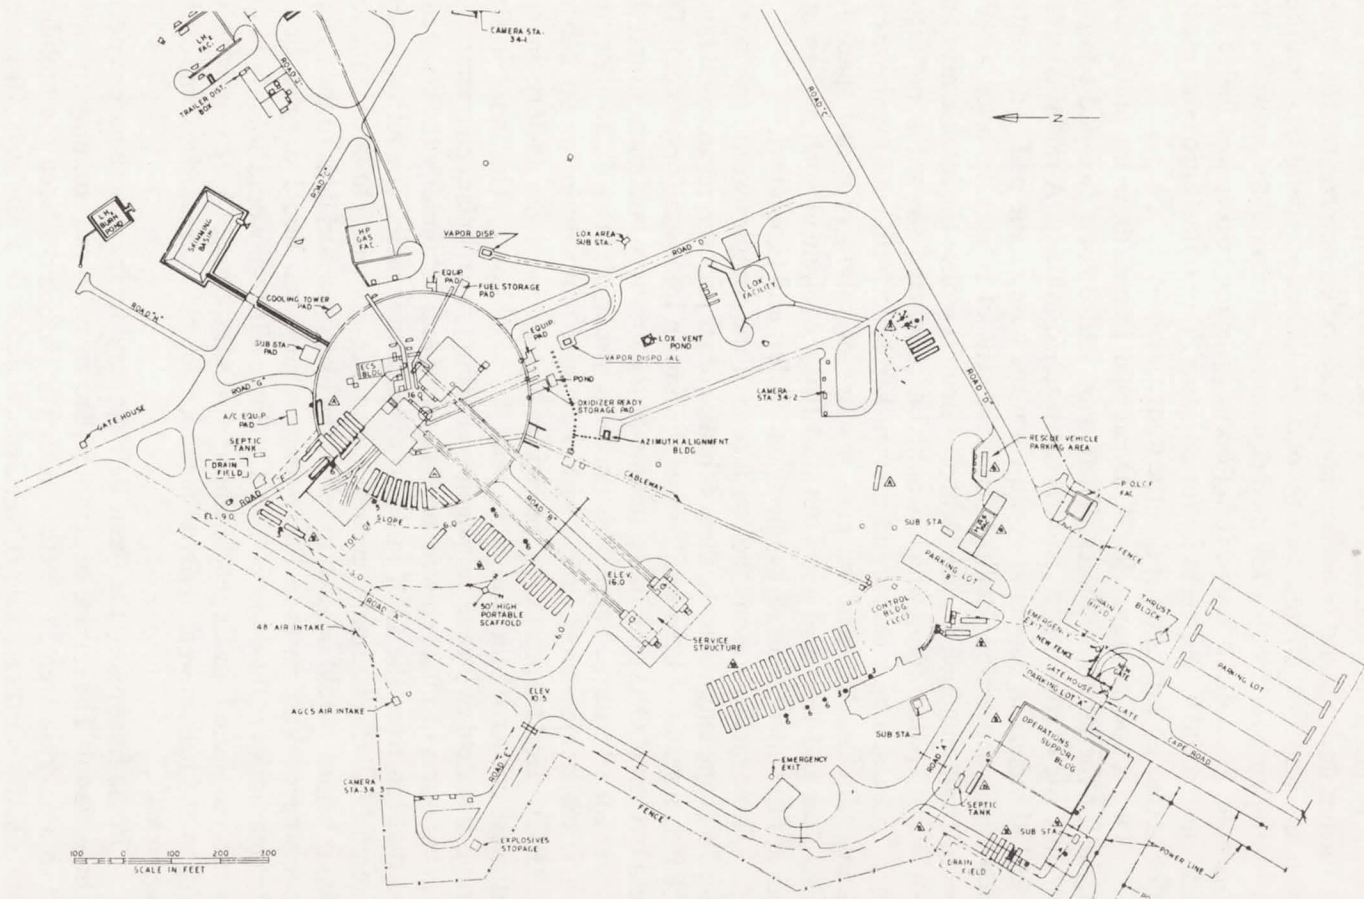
CAMERA STA. 34-1

LH FAC.

ROAD 'E'

TRAILER DIST. BOX

ROAD 'C'

N

LH BURN POND

SKIMMING BASIN

HP GAS FAC.

VAPOR DISP

LOX AREA SUB STA.

ROAD 'D'

LOX FACILITY

EQUIP PAD

FUEL STORAGE PAD

COOLING TOWER PAD

ROAD 'A'

SUB STA PAD

ECS BLDG

EQUIP PAD

LOX VENT POND

VAPOR DISPOSAL

ROAD 'G'

POND

ROAD 'D'

OXIDIZER READY STORAGE PAD

CAMERA STA. 34-2

GATE HOUSE

A/C EQUIP. PAD

SEPTIC TANK

DRAIN FIELD

AZIMUTH ALIGNMENT BLDG

RESCUE VEHICLE PARKING AREA

CABLEWAY

ROAD 'F'

EL. 9.0

TOE OF SLOPE

6.0

ROAD 'B'

P.O.L.C.F. FAC.

SUB STA

FENCE

PARKING LOT 'B'

3.0

ROAD 'A'

ELEV. 16.0

50' HIGH PORTABLE SCAFFOLD

CONTROL BLDG. EL(?)

DRAIN FIELD

THRUST BLOCK

48 AIR INTAKE

6.0

SERVICE STRUCTURE

EMERGENCY EXIT

NEW FENCE

GATE HOUSE

GATE

PARKING LOT

PARKING LOT 'A'

GATE

AGCS AIR INTAKE

ELEV 10.5

SUB STA

ROAD 'A'

OPERATIONS SUPPORT BLDG

CAPE ROAD

ROAD 'C'

EMERGENCY EXIT

CAMERA STA. 34-3

FENCE

SEPTIC TANK

SUB STA

EXPLOSIVES STORAGE

DRAIN FIELD

POWER LINE

100 0 100 200 300
SCALE IN FEET